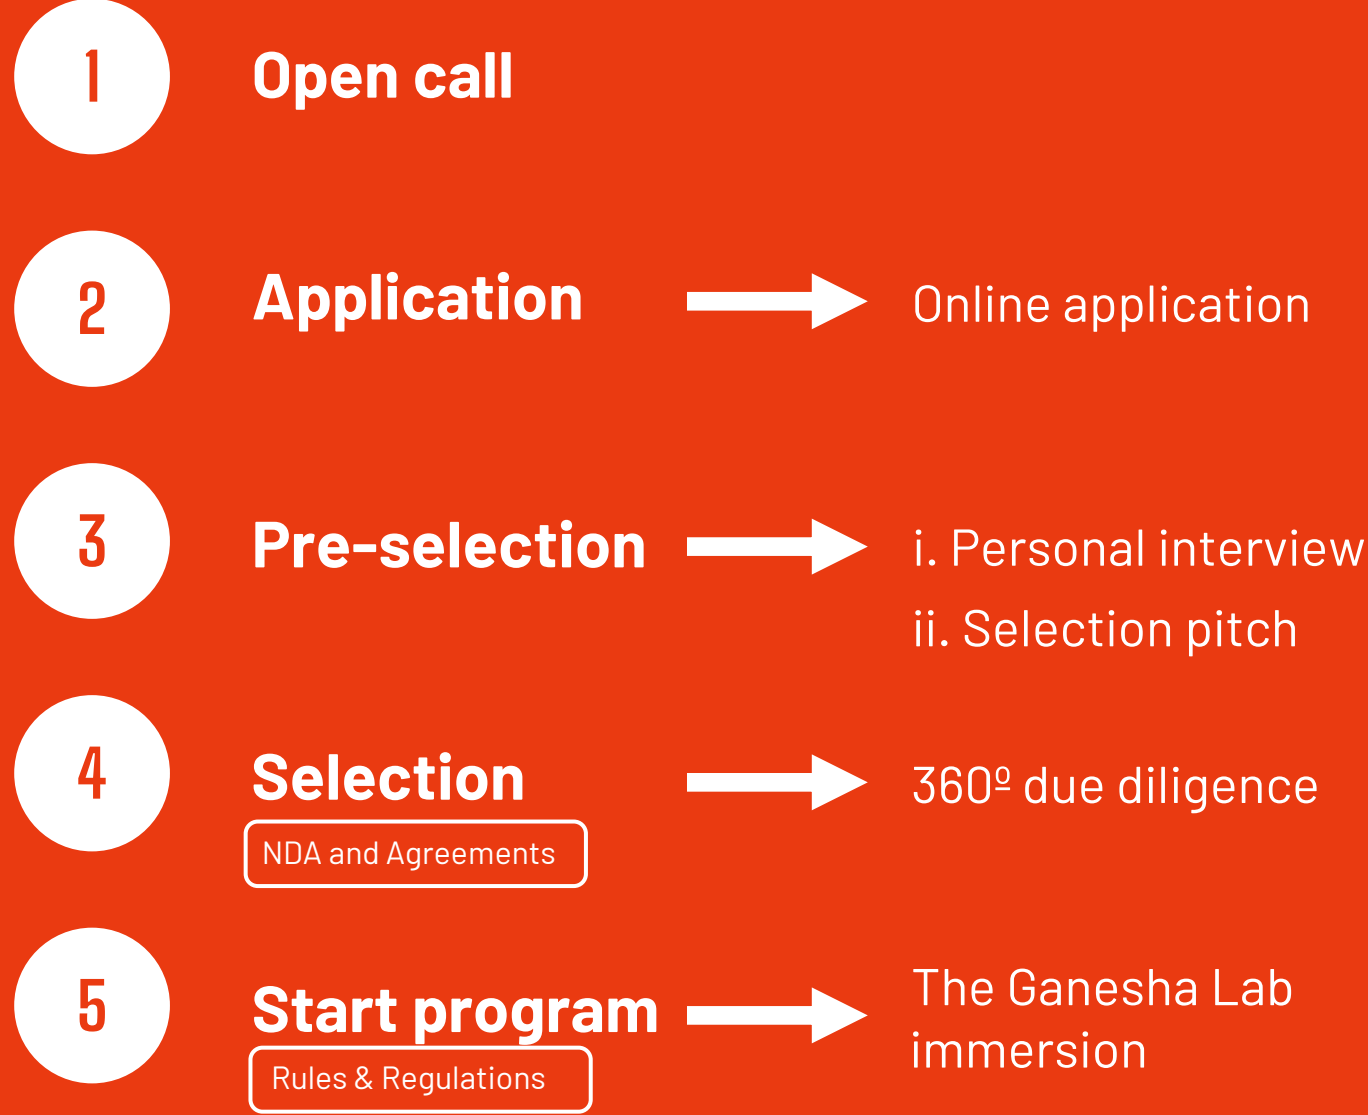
1 Open call

2 Application Online application

3 Pre-selection i. Personal interview
ii. Selection pitch

4 Selection
NDA and Agreements
360º due diligence

5 Start program
Rules & Regulations
The Ganesha Lab immersion